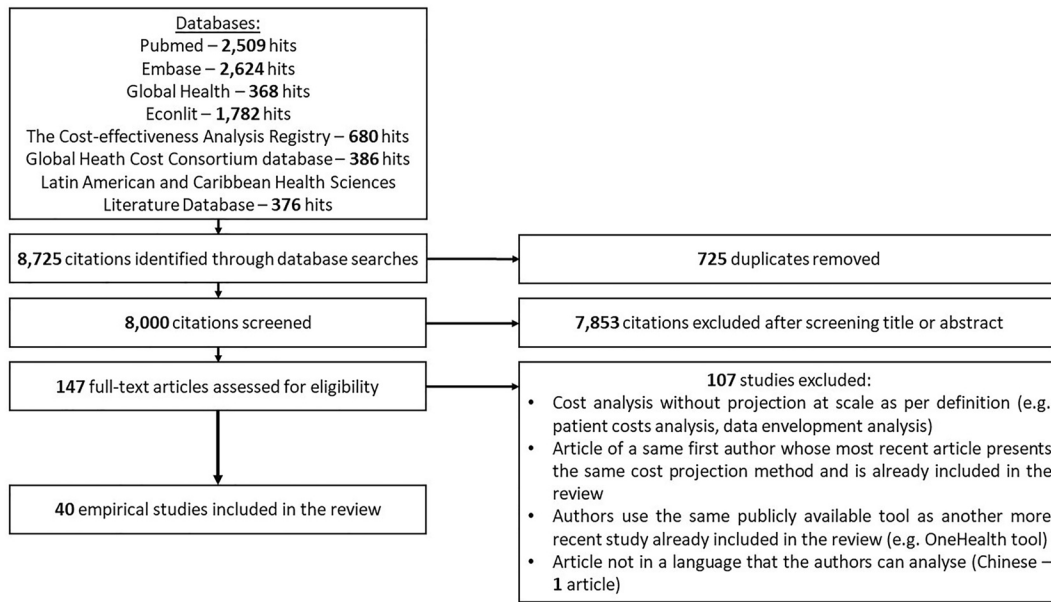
Databases:
Pubmed – **2,509** hits
Embase – **2,624** hits
Global Health – **368** hits
Econlit – **1,782** hits
The Cost-effectiveness Analysis Registry – **680** hits
Global Heath Cost Consortium database – **386** hits
Latin American and Caribbean Health Sciences Literature Database – **376** hits

**8,725** citations identified through database searches

**725** duplicates removed

**8,000** citations screened

**7,853** citations excluded after screening title or abstract

**147** full-text articles assessed for eligibility

**107** studies excluded:
- Cost analysis without projection at scale as per definition (e.g. patient costs analysis, data envelopment analysis)
- Article of a same first author whose most recent article presents the same cost projection method and is already included in the review
- Authors use the same publicly available tool as another more recent study already included in the review (e.g. OneHealth tool)
- Article not in a language that the authors can analyse (Chinese – **1** article)

**40** empirical studies included in the review